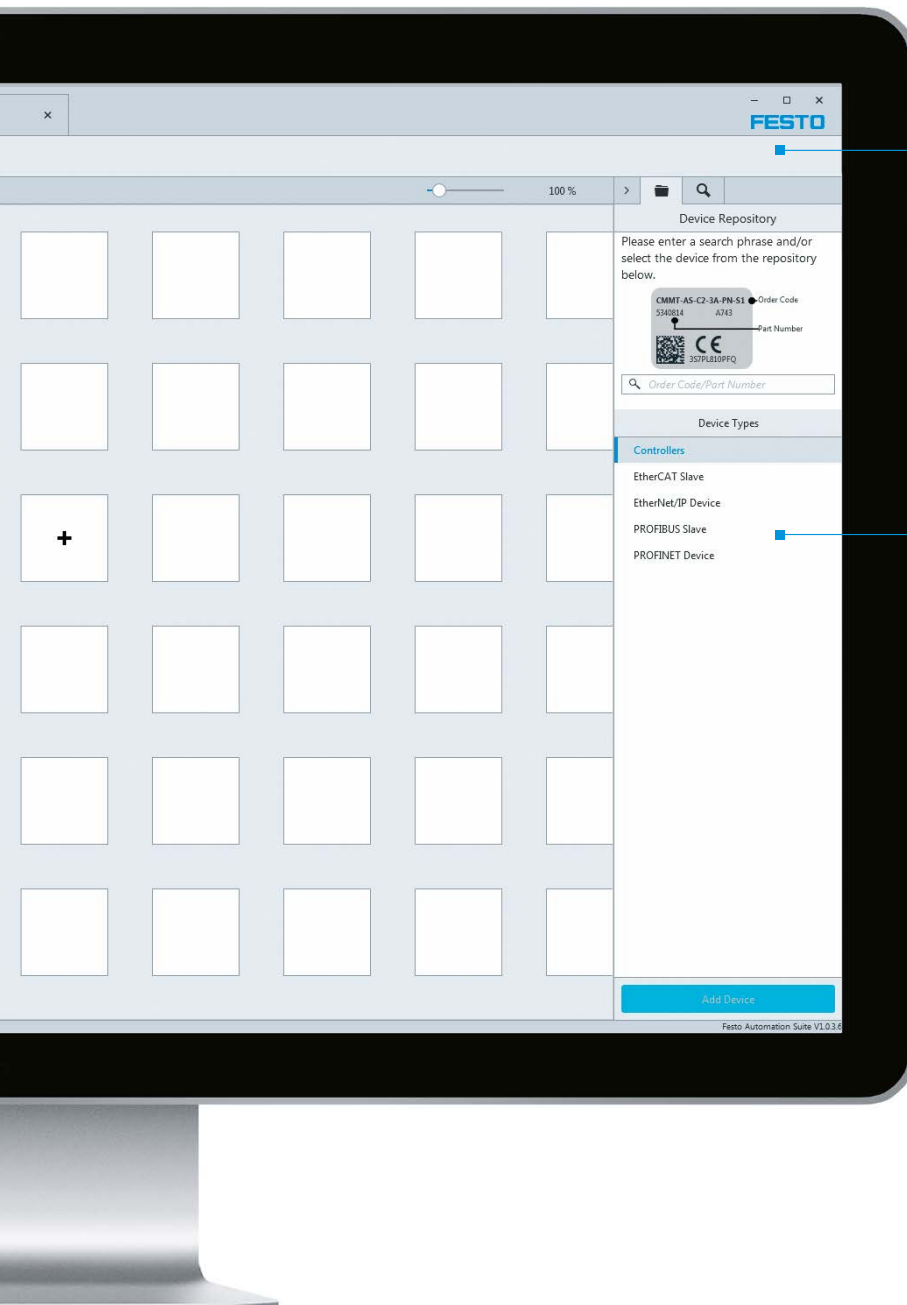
×
– □ ×
FESTO
100 %
>
Device Repository
Please enter a search phrase and/or select the device from the repository below.
CMMT-AS-C2-3A-PN-S1 Order Code
5340814 A743
Part Number
CE
3S7PL810PFQ
Order Code/Part Number
Device Types
Controllers
EtherCAT Slave
EtherNet/IP Device
PROFIBUS Slave
PROFINET Device
+
Add Device
Festo Automation Suite V1.0.3.6